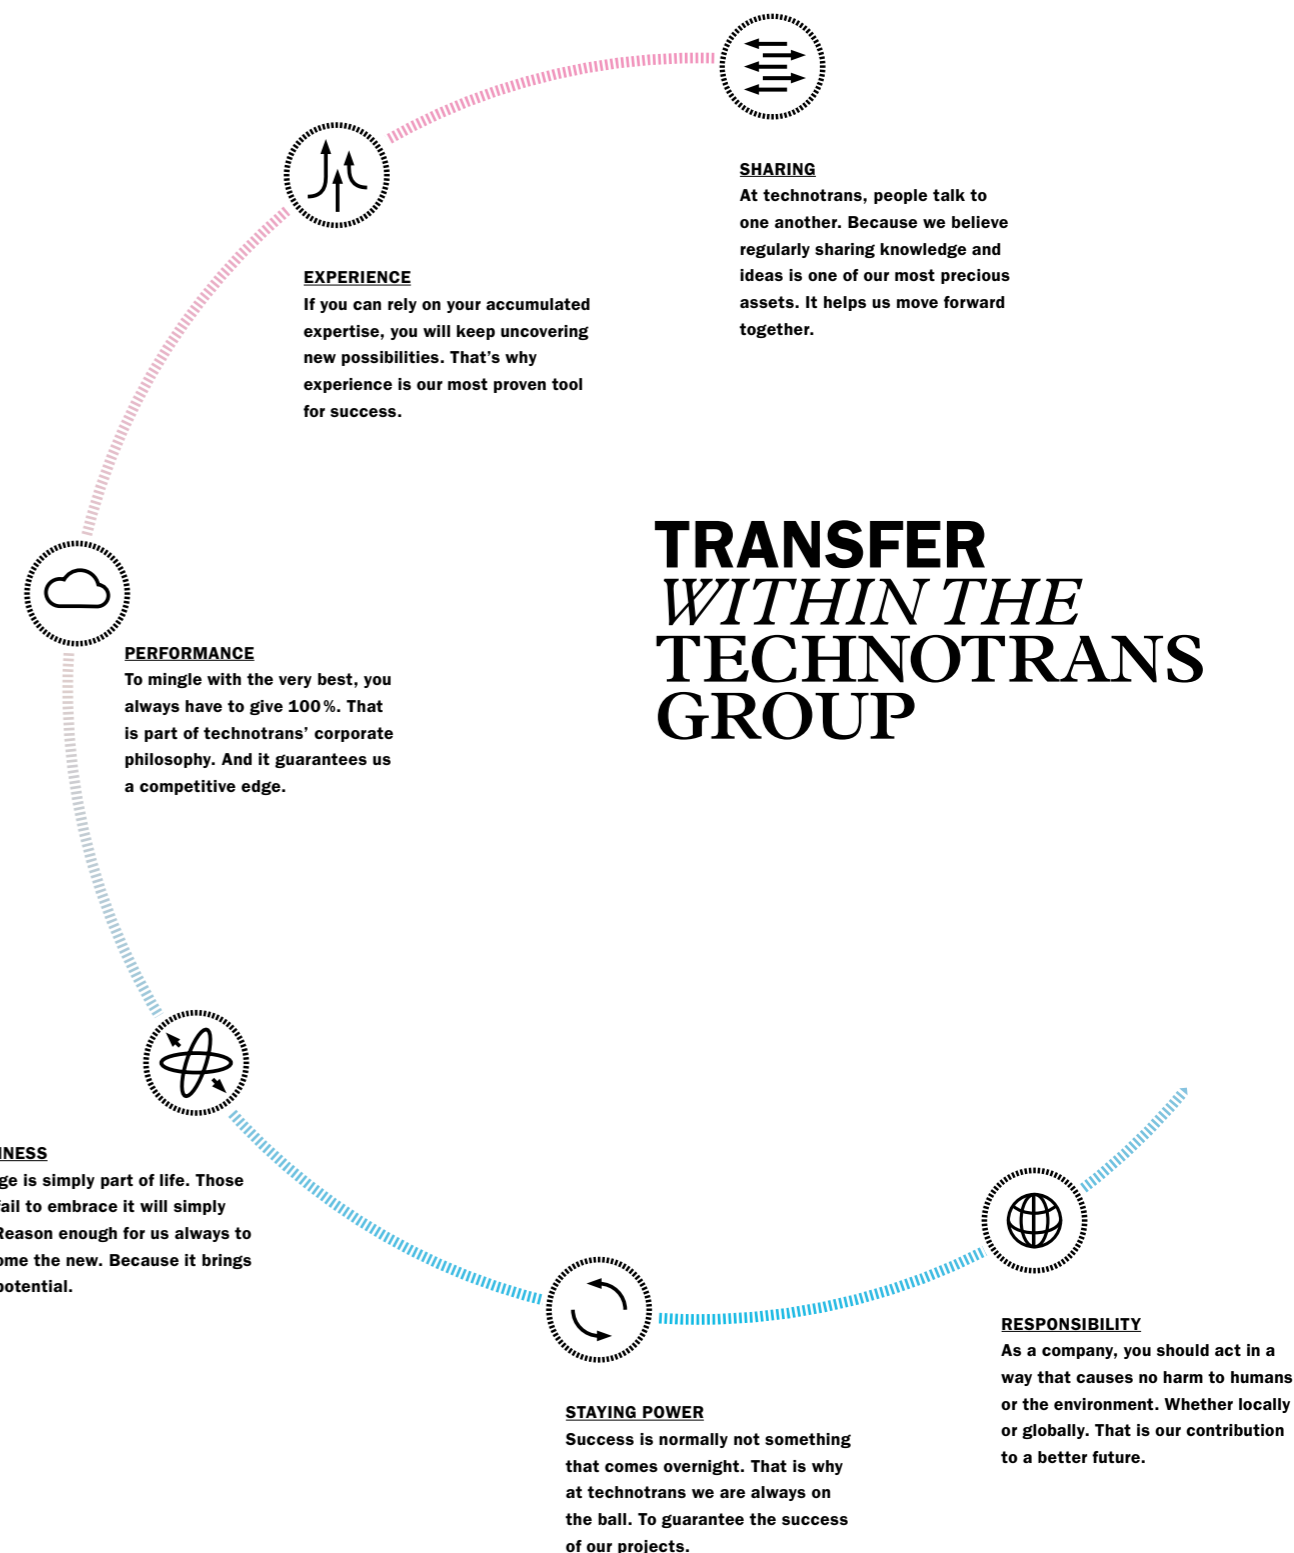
SHARING
At technotrans, people talk to one another. Because we believe regularly sharing knowledge and ideas is one of our most precious assets. It helps us move forward together.

EXPERIENCE
If you can rely on your accumulated expertise, you will keep uncovering new possibilities. That's why experience is our most proven tool for success.

TRANSFER
WITHIN THE
TECHNOTRANS
GROUP

PERFORMANCE
To mingle with the very best, you always have to give 100%. That is part of technotrans' corporate philosophy. And it guarantees us a competitive edge.

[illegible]NESS
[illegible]ge is simply part of life. Those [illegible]ail to embrace it will simply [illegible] Reason enough for us always to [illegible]ome the new. Because it brings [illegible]otential.

RESPONSIBILITY
As a company, you should act in a way that causes no harm to humans or the environment. Whether locally or globally. That is our contribution to a better future.

STAYING POWER
Success is normally not something that comes overnight. That is why at technotrans we are always on the ball. To guarantee the success of our projects.